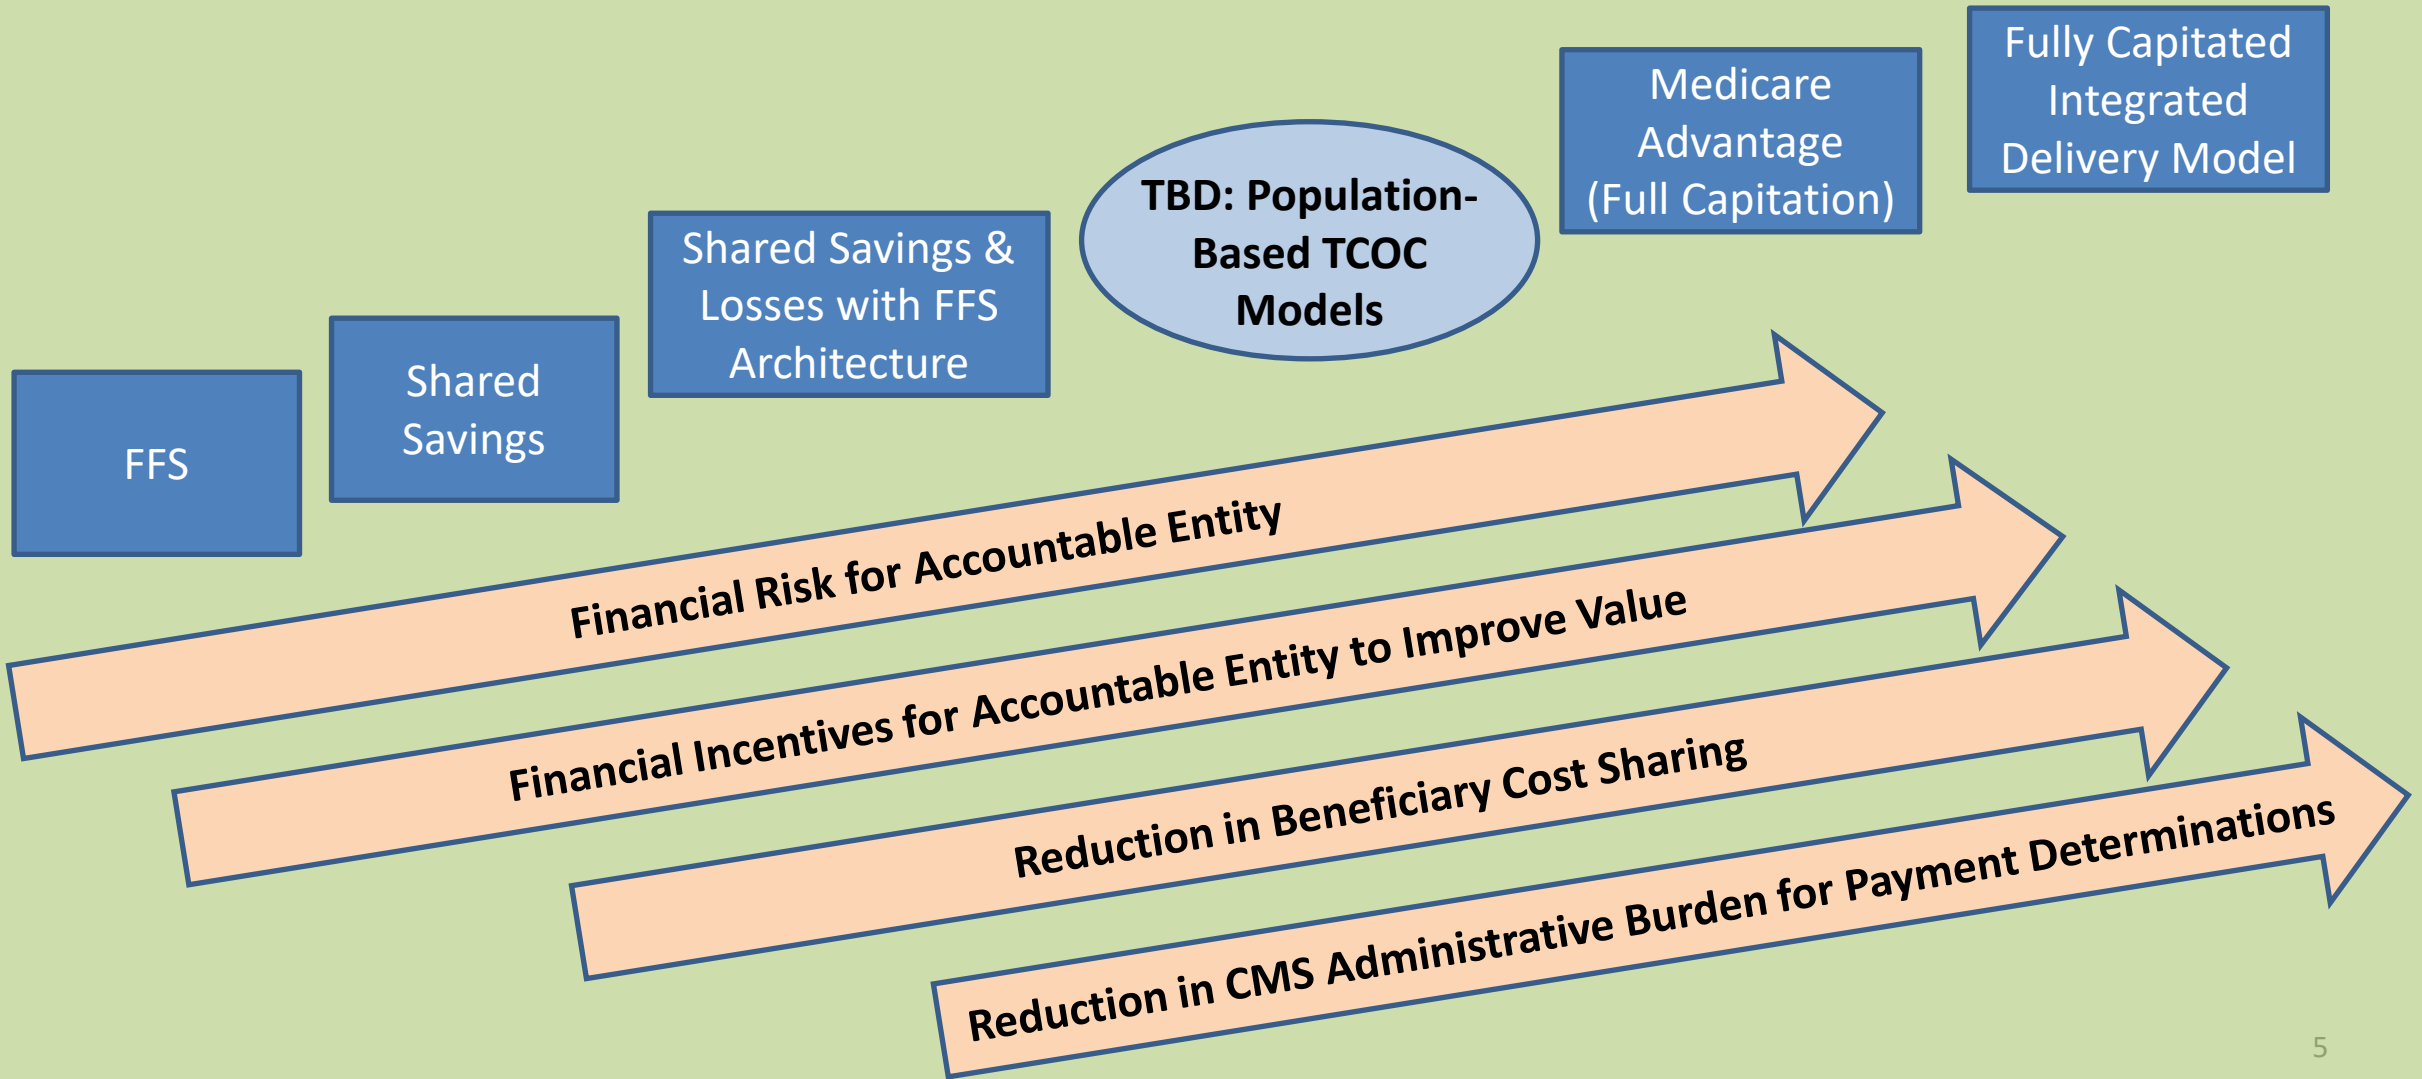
FFS

Shared Savings

Shared Savings & Losses with FFS Architecture

TBD: Population-Based TCOC Models

Medicare Advantage (Full Capitation)

Fully Capitated Integrated Delivery Model

Financial Risk for Accountable Entity

Financial Incentives for Accountable Entity to Improve Value

Reduction in Beneficiary Cost Sharing

Reduction in CMS Administrative Burden for Payment Determinations

5